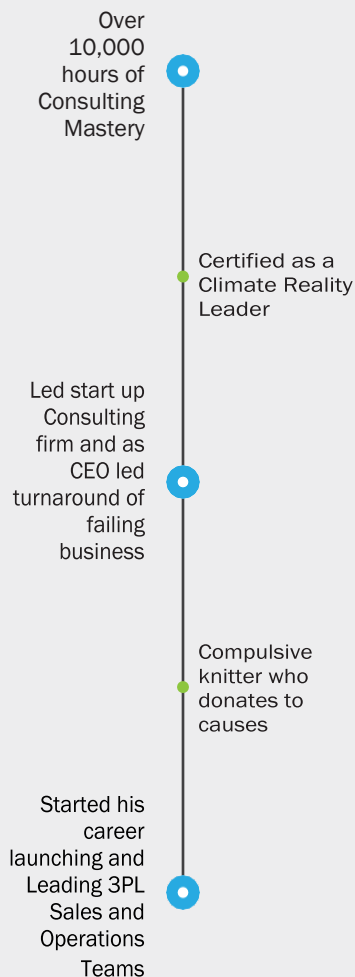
Over 10,000 hours of Consulting Mastery

Certified as a Climate Reality Leader

Led start up Consulting firm and as CEO led turnaround of failing business

Compulsive knitter who donates to causes

Started his career launching and Leading 3PL Sales and Operations Teams